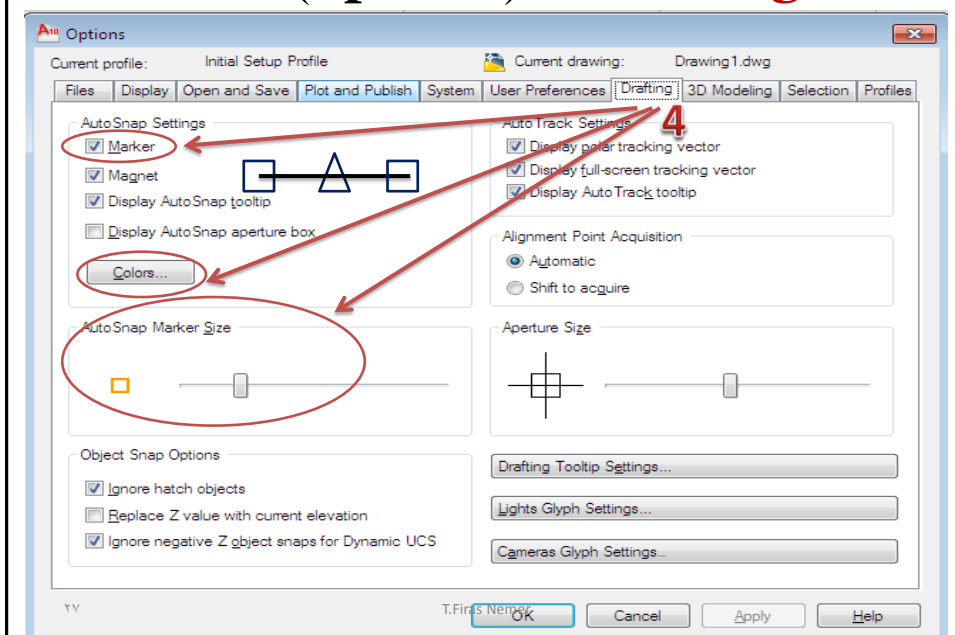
Options

Current profile: Initial Setup Profile

Current drawing: Drawing1.dwg

Files | Display | Open and Save | Plot and Publish | System | User Preferences | Drafting | 3D Modeling | Selection | Profiles

4

AutoSnap Settings

Marker

Magnet

Display AutoSnap tooltip

Display AutoSnap aperture box

Colors...

AutoTrack Settings

Display polar tracking vector

Display full-screen tracking vector

Display AutoTrack tooltip

Alignment Point Acquisition

Automatic

Shift to acquire

AutoSnap Marker Size

Aperture Size

Object Snap Options

Ignore hatch objects

Replace Z value with current elevation

Ignore negative Z object snaps for Dynamic UCS

Drafting Tooltip Settings...

Lights Glyph Settings...

Cameras Glyph Settings...

٢٧

T.Firas Nemer

OK

Cancel

Apply

Help